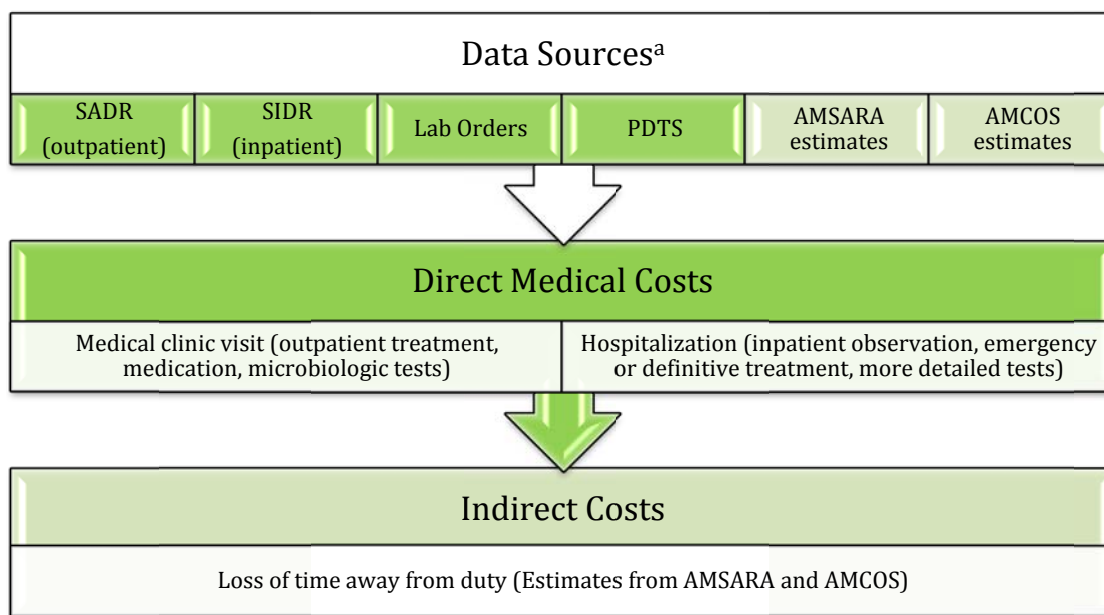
Data Sources$^{a}$

SADR (outpatient)

SIDR (inpatient)

Lab Orders

PDTS

AMSARA estimates

AMCOS estimates

Direct Medical Costs

Medical clinic visit (outpatient treatment, medication, microbiologic tests)

Hospitalization (inpatient observation, emergency or definitive treatment, more detailed tests)

Indirect Costs

Loss of time away from duty (Estimates from AMSARA and AMCOS)